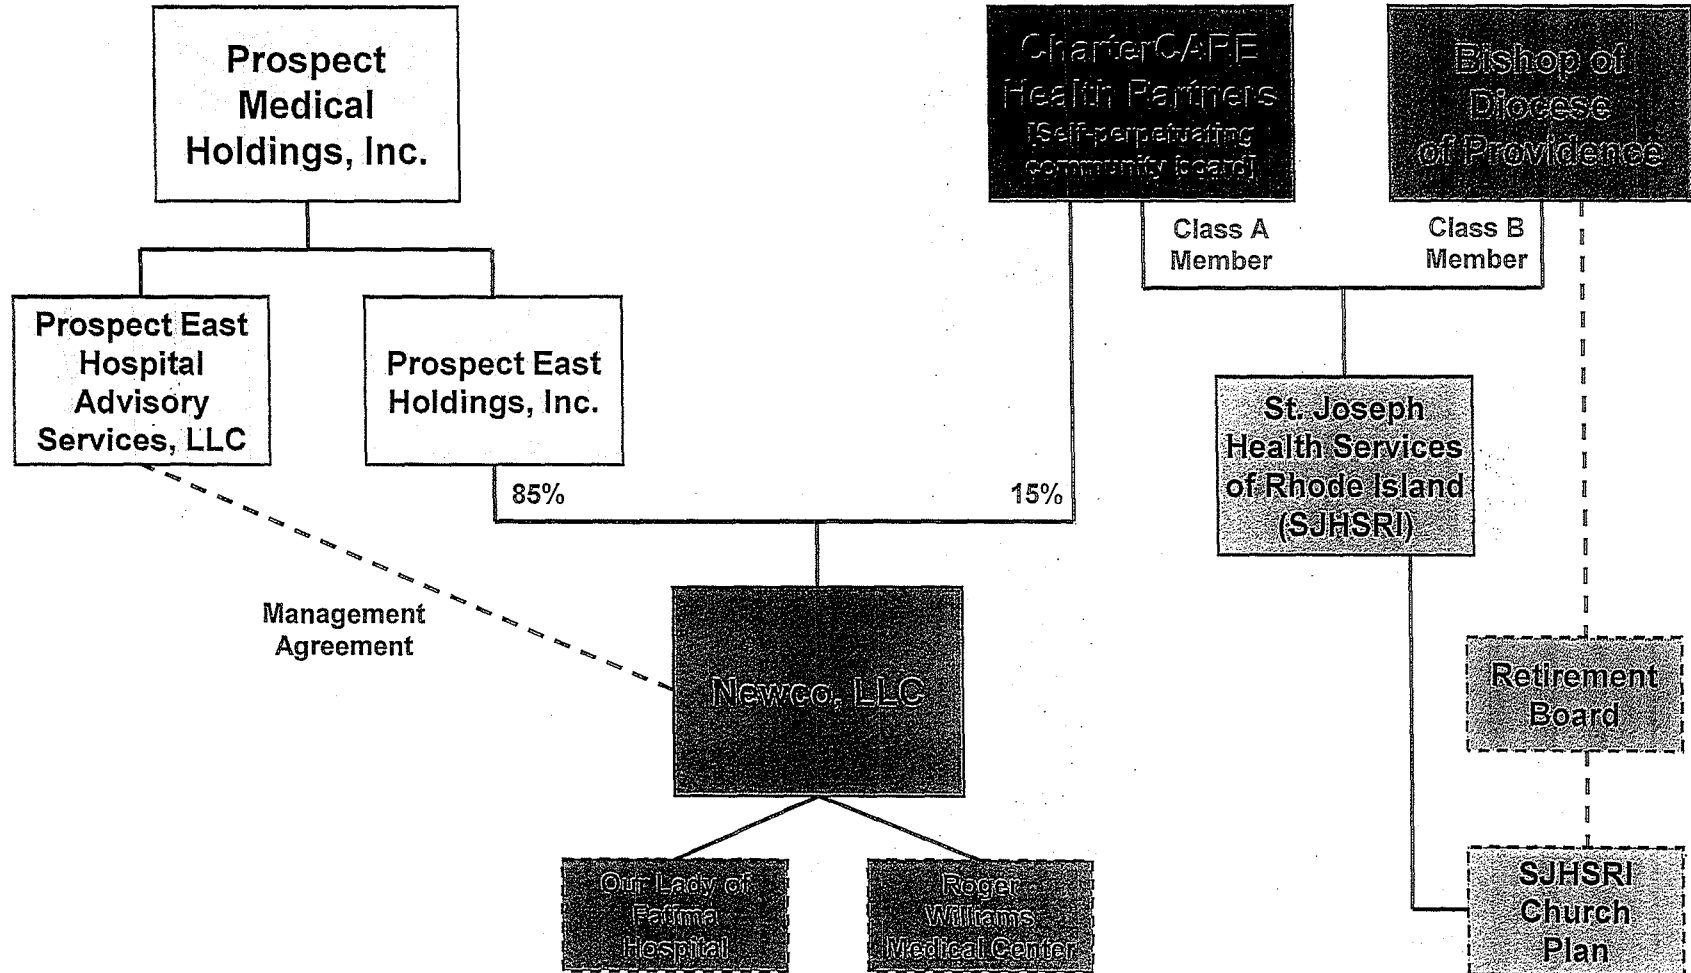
Prospect Medical Holdings, Inc.

CharterCARE Health Partners [Self-perpetuating community board]

Bishop of Diocese of Providence

Class A Member

Class B Member

Prospect East Hospital Advisory Services, LLC

Prospect East Holdings, Inc.

St. Joseph Health Services of Rhode Island (SJHSRI)

85%

15%

Management Agreement

Newco, LLC

Retirement Board

Our Lady of Fatima Hospital

Roger Williams Medical Center

SJHSRI Church Plan